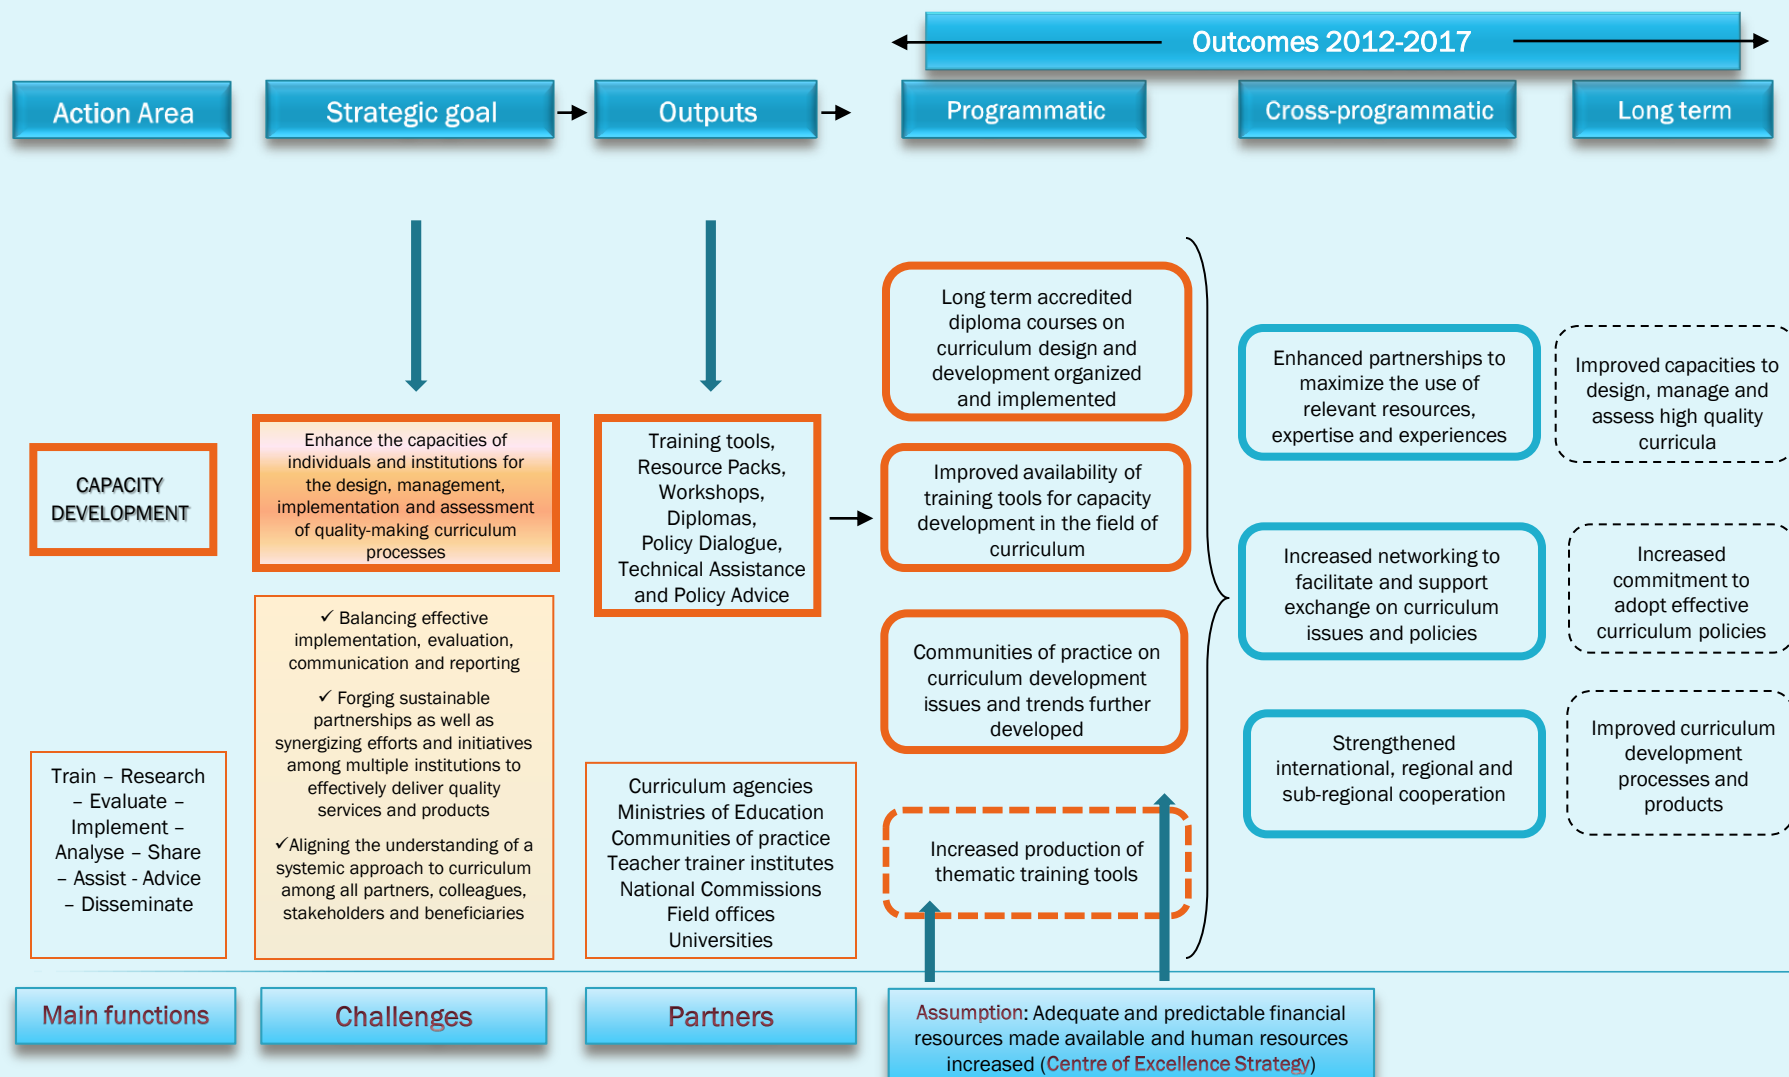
Outcomes 2012-2017

Action Area

Strategic goal

Outputs

Programmatic

Cross-programmatic

Long term

CAPACITY DEVELOPMENT

Enhance the capacities of individuals and institutions for the design, management, implementation and assessment of quality-making curriculum processes

Training tools, Resource Packs, Workshops, Diplomas, Policy Dialogue, Technical Assistance and Policy Advice

Long term accredited diploma courses on curriculum design and development organized and implemented

Improved availability of training tools for capacity development in the field of curriculum

Communities of practice on curriculum development issues and trends further developed

Increased production of thematic training tools

Enhanced partnerships to maximize the use of relevant resources, expertise and experiences

Increased networking to facilitate and support exchange on curriculum issues and policies

Strengthened international, regional and sub-regional cooperation

Improved capacities to design, manage and assess high quality curricula

Increased commitment to adopt effective curriculum policies

Improved curriculum development processes and products

✓ Balancing effective implementation, evaluation, communication and reporting

✓ Forging sustainable partnerships as well as synergizing efforts and initiatives among multiple institutions to effectively deliver quality services and products

✓Aligning the understanding of a systemic approach to curriculum among all partners, colleagues, stakeholders and beneficiaries

Train – Research – Evaluate – Implement – Analyse – Share – Assist - Advice – Disseminate

Curriculum agencies
Ministries of Education
Communities of practice
Teacher trainer institutes
National Commissions
Field offices
Universities

Main functions

Challenges

Partners

Assumption: Adequate and predictable financial resources made available and human resources increased (Centre of Excellence Strategy)